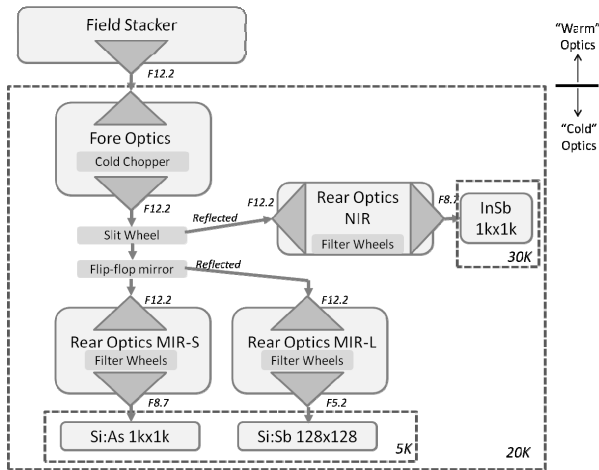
Field Stacker

"Warm" Optics

"Cold" Optics

F12.2

Fore Optics

Cold Chopper

F12.2

Reflected

F12.2

Rear Optics NIR

Filter Wheels

F8.7

InSb 1kx1k

30K

Slit Wheel

Flip-flop mirror

Reflected

F12.2

F12.2

Rear Optics MIR-S

Filter Wheels

Rear Optics MIR-L

Filter Wheels

F8.7

F5.2

Si:As 1kx1k

Si:Sb 128x128

5K

20K